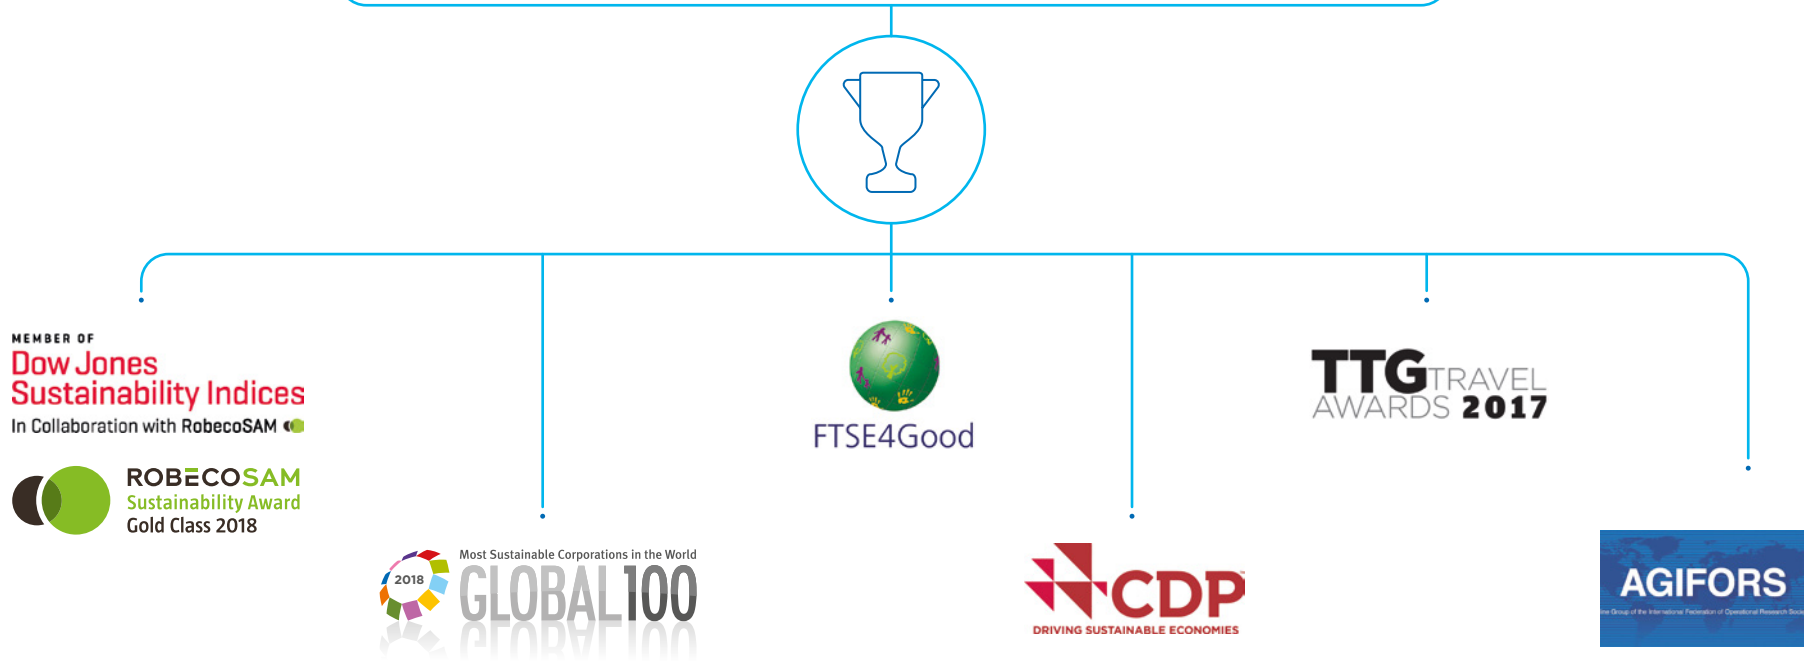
MEMBER OF
Dow Jones
Sustainability Indices
In Collaboration with RobecoSAM

ROBECOSAM
Sustainability Award
Gold Class 2018

2018
Most Sustainable Corporations in the World
GLOBAL100

FTSE4Good

CDP
DRIVING SUSTAINABLE ECONOMIES

TTG TRAVEL
AWARDS 2017

AGIFORS
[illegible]